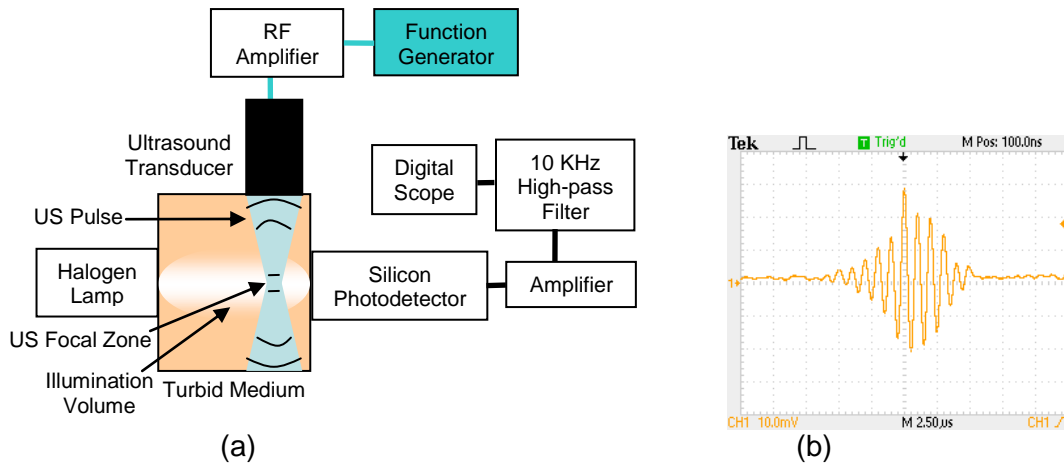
RF Amplifier

Function Generator

Ultrasound Transducer

Digital Scope

10 KHz High-pass Filter

US Pulse

Halogen Lamp

Silicon Photodetector

Amplifier

US Focal Zone

Illumination Volume

Turbid Medium

(a)

Tek

T Trig'd

M Pos: 100.0ns

1

CH1 10.0mV

M 2.50μs

CH1

(b)